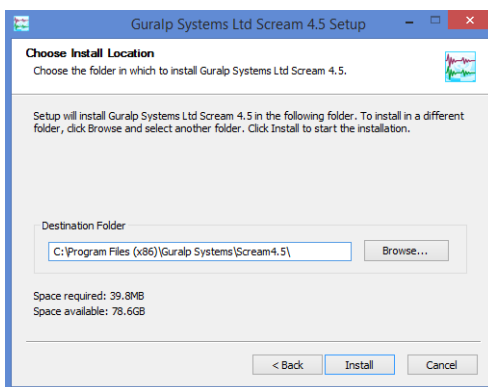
Guralp Systems Ltd Scream 4.5 Setup

Choose Install Location

Choose the folder in which to install Guralp Systems Ltd Scream 4.5.

Setup will install Guralp Systems Ltd Scream 4.5 in the following folder. To install in a different folder, click Browse and select another folder. Click Install to start the installation.

Destination Folder

C:\Program Files (x86)\Guralp Systems\Scream4.5\

Browse...

Space required: 39.8MB
Space available: 78.6GB

< Back

Install

Cancel